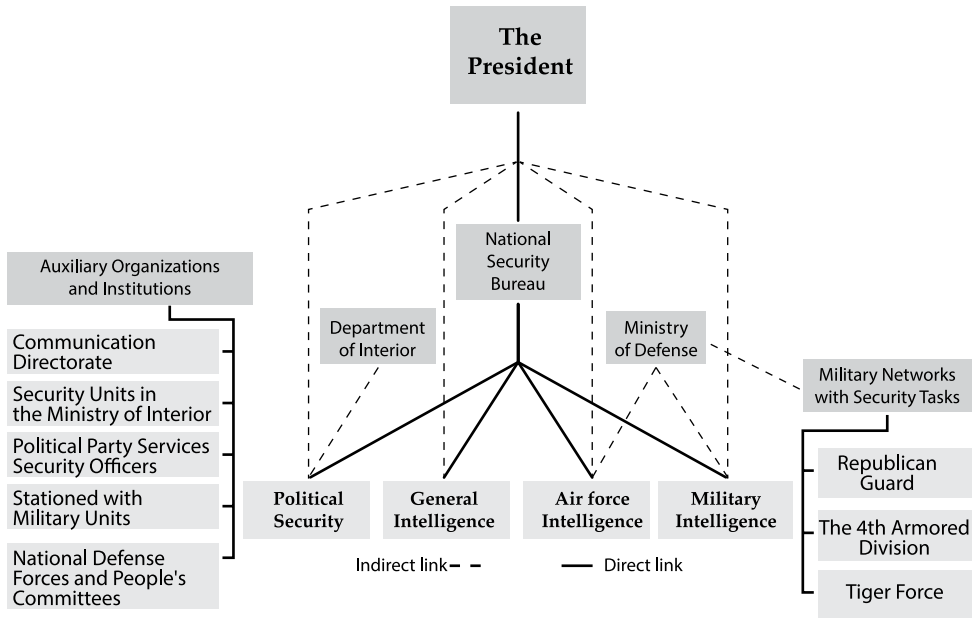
The President

National Security Bureau

Department of Interior

Ministry of Defense

Auxiliary Organizations and Institutions

Communication Directorate

Security Units in the Ministry of Interior

Political Party Services Security Officers

Stationed with Military Units

National Defense Forces and People's Committees

Military Networks with Security Tasks

Republican Guard

The 4th Armored Division

Tiger Force

Political Security

General Intelligence

Air force Intelligence

Military Intelligence

Indirect link

Direct link